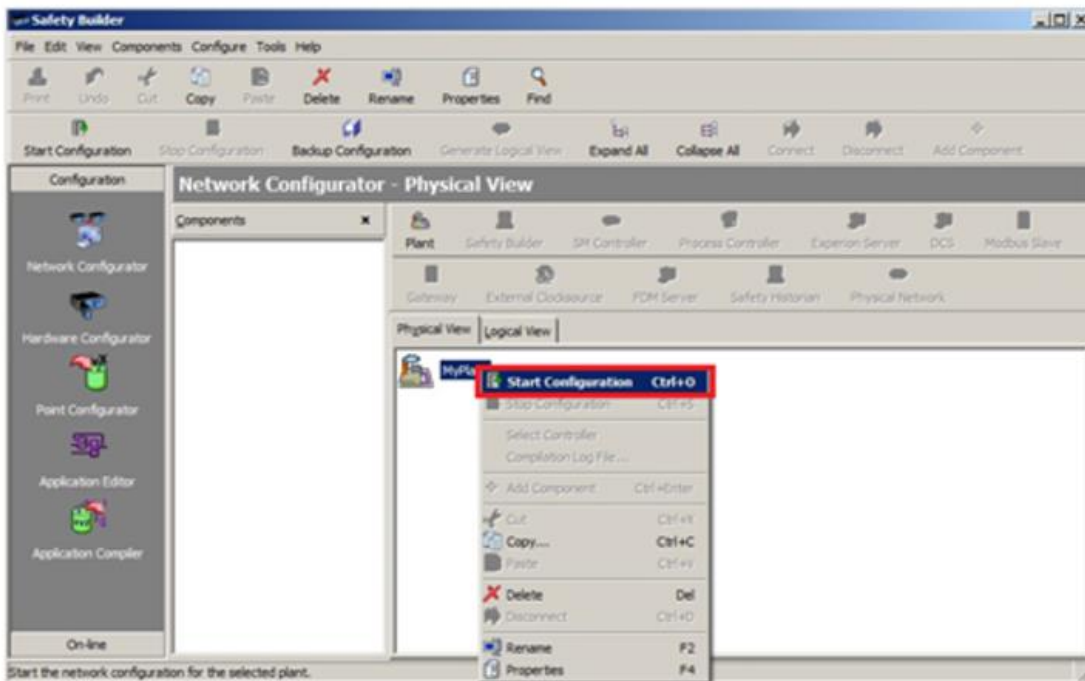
Safety Builder

File Edit View Components Configure Tools Help

Print Undo Cut Copy Paste Delete Rename Properties Find

Start Configuration Stop Configuration Backup Configuration Generate Logical View Expand All Collapse All Connect Disconnect Add Component

Configuration

Network Configurator

Hardware Configurator

Point Configurator

Application Editor

Application Compiler

On-line

Network Configurator - Physical View

Components

Plant Safety Builder SM Controller Process Controller Experion Server DCS Modbus Slave

Gateway External Clocksource FDM Server Safety Historian Physical Network

Physical View Logical View

MyPla

Start Configuration Ctrl+O
Stop Configuration Ctrl+S
Select Controller
Compilation Log File...
Add Component Ctrl+Enter
Cut Ctrl+X
Copy... Ctrl+C
Paste Ctrl+V
Delete Del
Disconnect Ctrl+D
Rename F2
Properties F4

Start the network configuration for the selected plant.